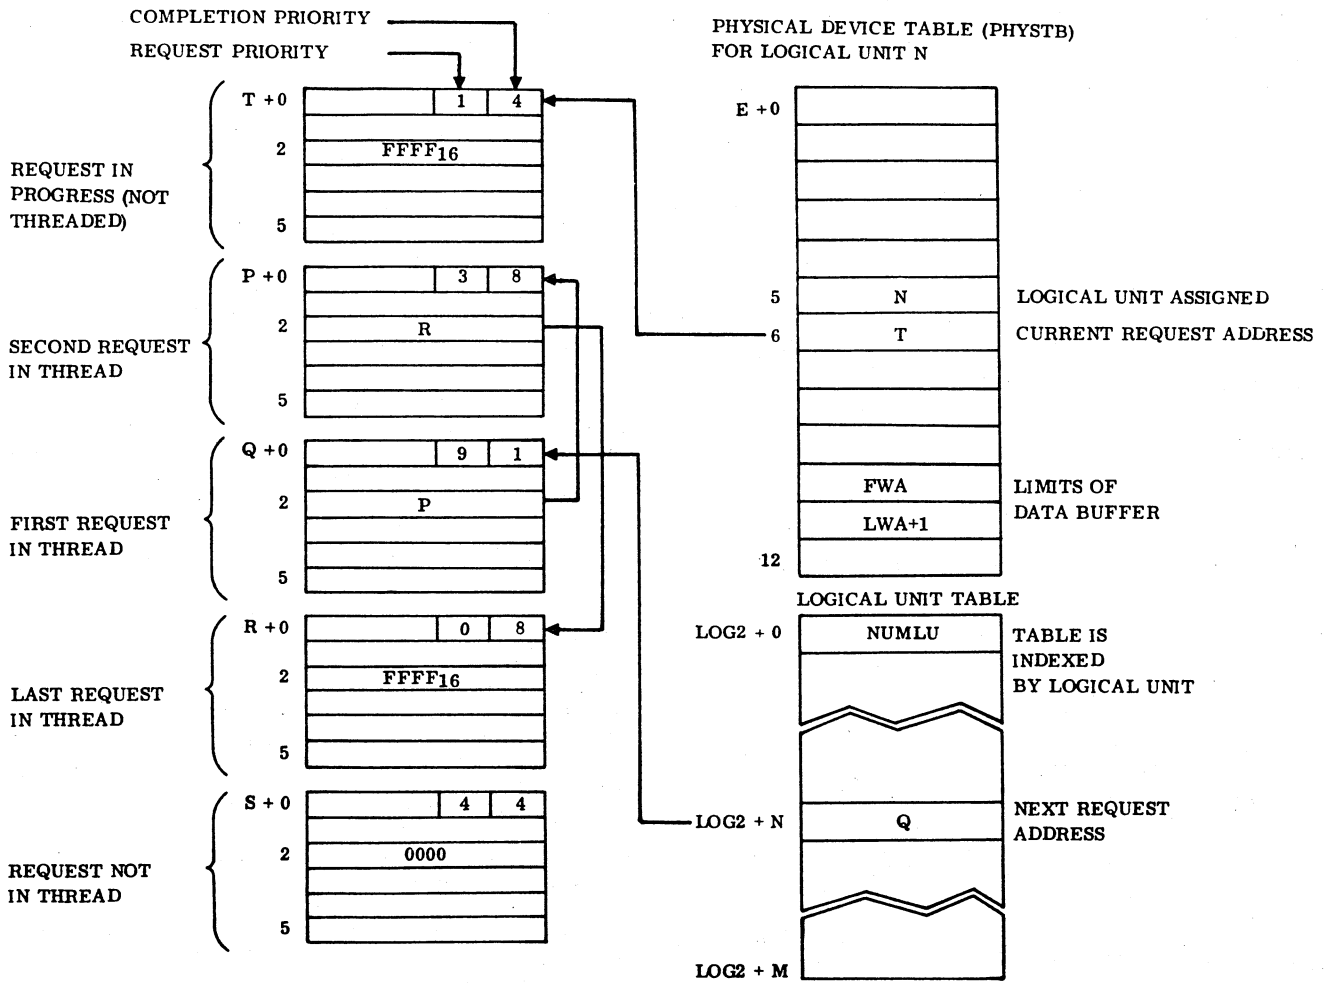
COMPLETION PRIORITY

REQUEST PRIORITY

PHYSICAL DEVICE TABLE (PHYSTB) FOR LOGICAL UNIT N

REQUEST IN PROGRESS (NOT THREADED)

T + 0 | 1 | 4

2 FFFF$_{16}$

5

SECOND REQUEST IN THREAD

P + 0 | 3 | 8

2 R

5

FIRST REQUEST IN THREAD

Q + 0 | 9 | 1

2 P

5

LAST REQUEST IN THREAD

R + 0 | 0 | 8

2 FFFF$_{16}$

5

REQUEST NOT IN THREAD

S + 0 | 4 | 4

2 0000

5

E + 0

5 N LOGICAL UNIT ASSIGNED

6 T CURRENT REQUEST ADDRESS

FWA LIMITS OF
LWA+1 DATA BUFFER

12

LOGICAL UNIT TABLE

LOG2 + 0 NUMLU TABLE IS INDEXED BY LOGICAL UNIT

LOG2 + N Q NEXT REQUEST ADDRESS

LOG2 + M